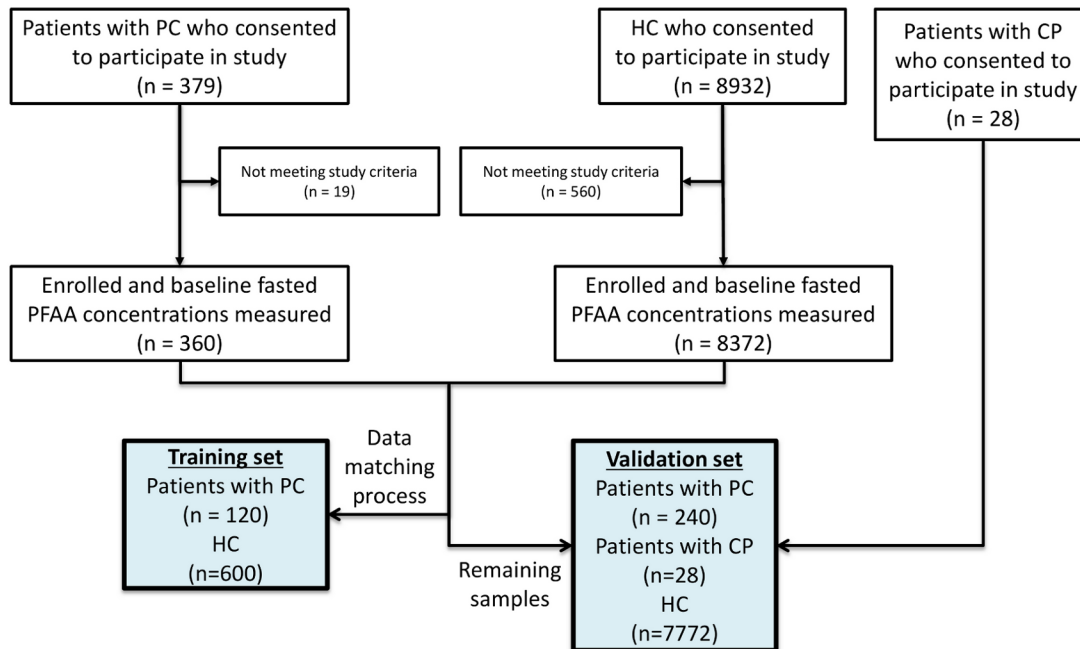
Patients with PC who consented to participate in study
(n = 379)

HC who consented to participate in study
(n = 8932)

Patients with CP who consented to participate in study
(n = 28)

Not meeting study criteria
(n = 19)

Not meeting study criteria
(n = 560)

Enrolled and baseline fasted PFAA concentrations measured
(n = 360)

Enrolled and baseline fasted PFAA concentrations measured
(n = 8372)

Data matching process

Training set
Patients with PC
(n = 120)
HC
(n=600)

Remaining samples

Validation set
Patients with PC
(n = 240)
Patients with CP
(n=28)
HC
(n=7772)